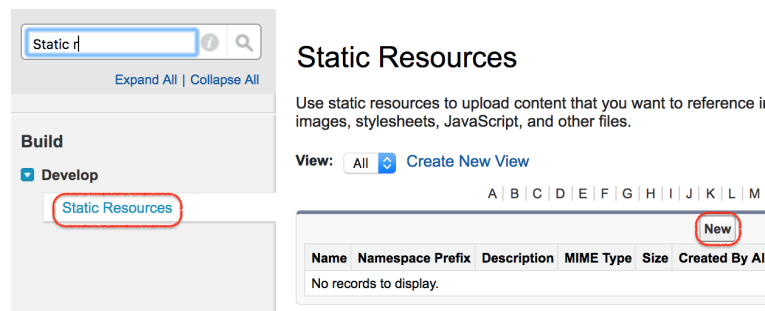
Static r

Expand All | Collapse All

Build

Develop

Static Resources

Static Resources

Use static resources to upload content that you want to reference i images, stylesheets, JavaScript, and other files.

View: All Create New View

A | B | C | D | E | F | G | H | I | J | K | L | M

New

| Name | Namespace Prefix | Description | MIME Type | Size | Created By Al |
|---|---|---|---|---|---|
| No records to display. | | | | | |